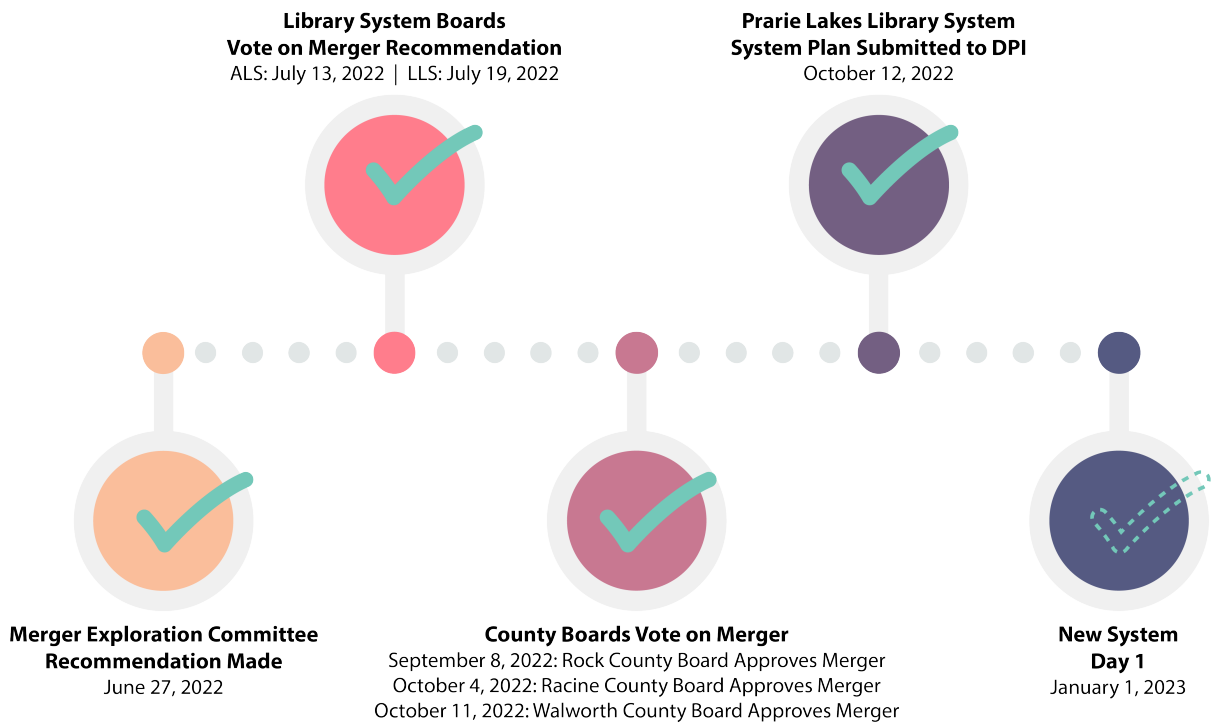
Library System Boards
Vote on Merger Recommendation
ALS: July 13, 2022 | LLS: July 19, 2022

Prarie Lakes Library System
System Plan Submitted to DPI
October 12, 2022

Merger Exploration Committee
Recommendation Made
June 27, 2022

County Boards Vote on Merger
September 8, 2022: Rock County Board Approves Merger
October 4, 2022: Racine County Board Approves Merger
October 11, 2022: Walworth County Board Approves Merger

New System
Day 1
January 1, 2023